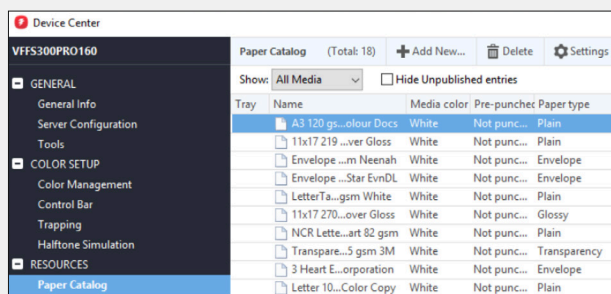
Device Center

VFFS300PRO160

GENERAL
General Info
Server Configuration
Tools
COLOR SETUP
Color Management
Control Bar
Trapping
Halftone Simulation
RESOURCES
Paper Catalog

Paper Catalog (Total: 18) Add New... Delete Settings

Show: All Media Hide Unpublished entries

| Tray | Name | Media color | Pre-punchec | Paper type |
|---|---|---|---|---|
| | A3 120 gs...olour Docs | White | Not punc... | Plain |
| | 11x17 219 ...ver Gloss | White | Not punc... | Plain |
| | Envelope ...m Neenah | White | Not punc... | Envelope |
| | Envelope ...Star EvnDL | White | Not punc... | Envelope |
| | LetterTa...gsm White | White | Not punc... | Plain |
| | 11x17 270...over Gloss | White | Not punc... | Glossy |
| | NCR Lette...art 82 gsm | White | Not punc... | Plain |
| | Transpare...5 gsm 3M | White | Not punc... | Transparency |
| | 3 Heart E...orporation | White | Not punc... | Envelope |
| | Letter 10...Color Copy | White | Not punc... | Plain |